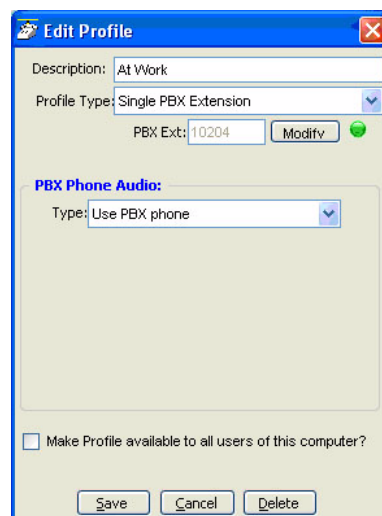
Edit Profile

Description: At Work

Profile Type: Single PBX Extension

PBX Ext: 10204 Modify

PBX Phone Audio:

Type: Use PBX phone

Make Profile available to all users of this computer?

Save Cancel Delete